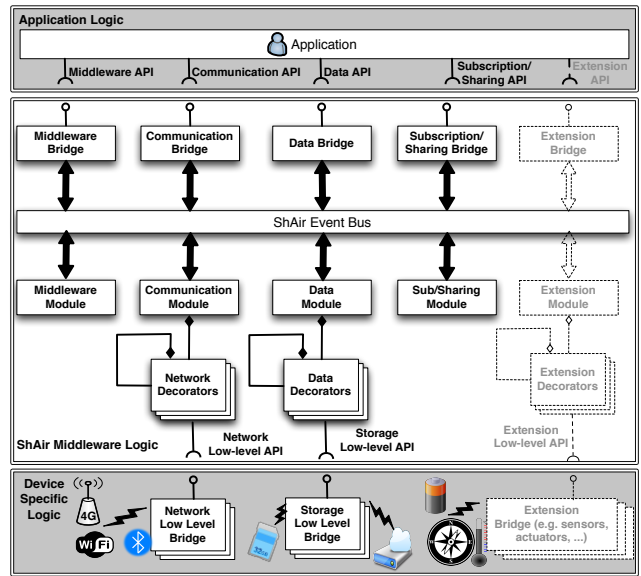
Application Logic

Application

Middleware API

Communication API

Data API

Subscription/ Sharing API

Extension API

Middleware Bridge

Communication Bridge

Data Bridge

Subscription/ Sharing Bridge

Extension Bridge

ShAir Event Bus

Middleware Module

Communication Module

Data Module

Sub/Sharing Module

Extension Module

Network Decorators

Data Decorators

Extension Decorators

ShAir Middleware Logic

Network Low-level API

Storage Low-level API

Extension Low-level API

Device Specific Logic

4G

WiFi

Network Low Level Bridge

Storage Low Level Bridge

Extension Bridge (e.g. sensors, actuators, ...)